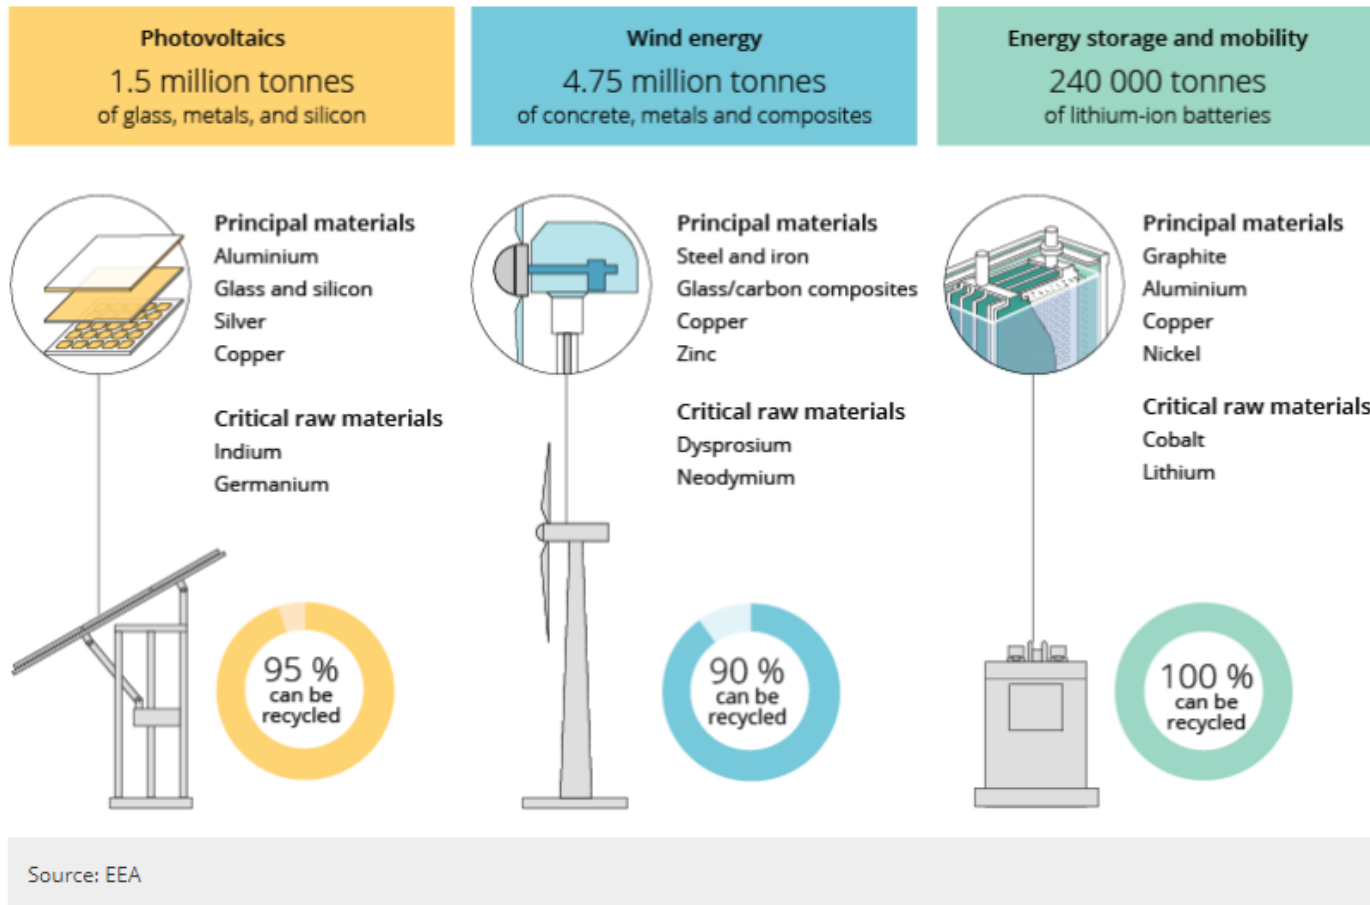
Photovoltaics
1.5 million tonnes
of glass, metals, and silicon

Principal materials
Aluminium
Glass and silicon
Silver
Copper

Critical raw materials
Indium
Germanium

95 %
can be
recycled

Wind energy
4.75 million tonnes
of concrete, metals and composites

Principal materials
Steel and iron
Glass/carbon composites
Copper
Zinc

Critical raw materials
Dysprosium
Neodymium

90 %
can be
recycled

Energy storage and mobility
240 000 tonnes
of lithium-ion batteries

Principal materials
Graphite
Aluminium
Copper
Nickel

Critical raw materials
Cobalt
Lithium

100 %
can be
recycled

Source: EEA